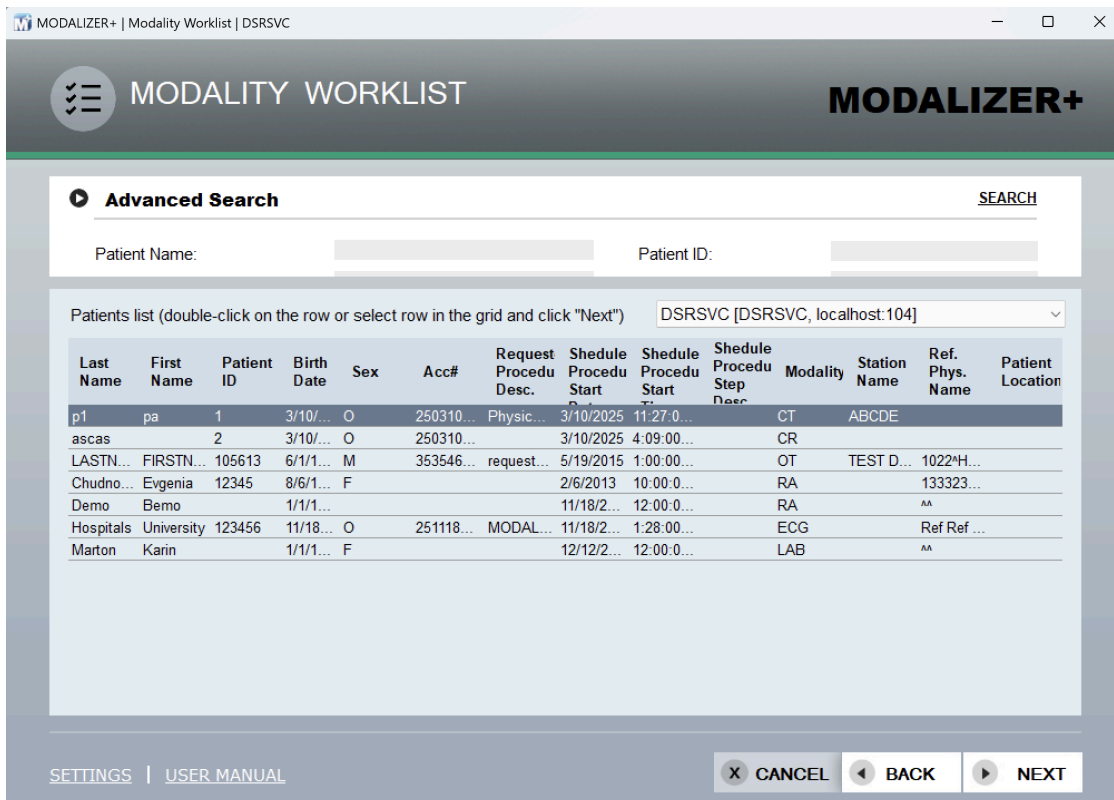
MODALIZER+ | Modality Worklist | DSRSVC

MODALITY WORKLIST

MODALIZER+

Advanced Search

SEARCH

Patient Name:

Patient ID:

Patients list (double-click on the row or select row in the grid and click "Next")

DSRSVC [DSRSVC, localhost:104]

| Last Name | First Name | Patient ID | Birth Date | Sex | Acc# | Request Procedu Desc. | Shedule Procedu Start | Shedule Procedu Start | Shedule Procedu Step Desc | Modality | Station Name | Ref. Phys. Name | Patient Location |
|---|---|---|---|---|---|---|---|---|---|---|---|---|---|
| p1 | pa | 1 | 3/10/... | O | 250310... | Physic... | 3/10/2025 | 11:27:0... | | CT | ABCDE | | |
| ascas | | 2 | 3/10/... | O | 250310... | | 3/10/2025 | 4:09:00... | | CR | | | |
| LASTN... | FIRSTN... | 105613 | 6/1/1... | M | 353546... | request... | 5/19/2015 | 1:00:00... | | OT | TEST D... | 1022^H... | |
| Chudno... | Evgenia | 12345 | 8/6/1... | F | | | 2/6/2013 | 10:00:0... | | RA | | 133323... | |
| Demo | Bemo | | 1/1/1... | | | | 11/18/2... | 12:00:0... | | RA | | ^^ | |
| Hospitals | University | 123456 | 11/18... | O | 251118... | MODAL... | 11/18/2... | 1:28:00... | | ECG | | Ref Ref ... | |
| Marton | Karin | | 1/1/1... | F | | | 12/12/2... | 12:00:0... | | LAB | | ^^ | |

SETTINGS | USER MANUAL

CANCEL BACK NEXT